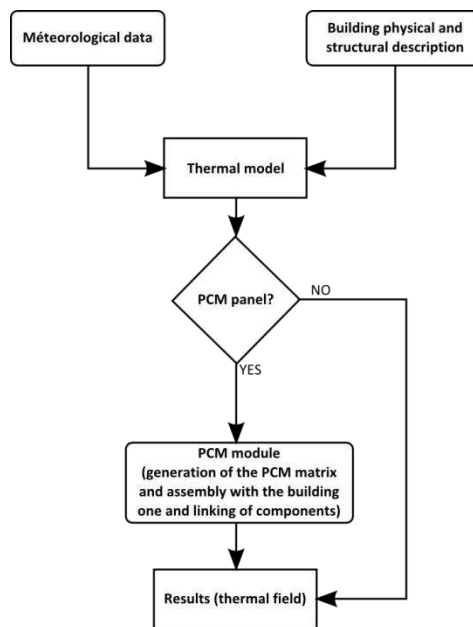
Méteorological data

Building physical and structural description

Thermal model

PCM panel?

NO

YES

PCM module (generation of the PCM matrix and assembly with the building one and linking of components)

Results (thermal field)